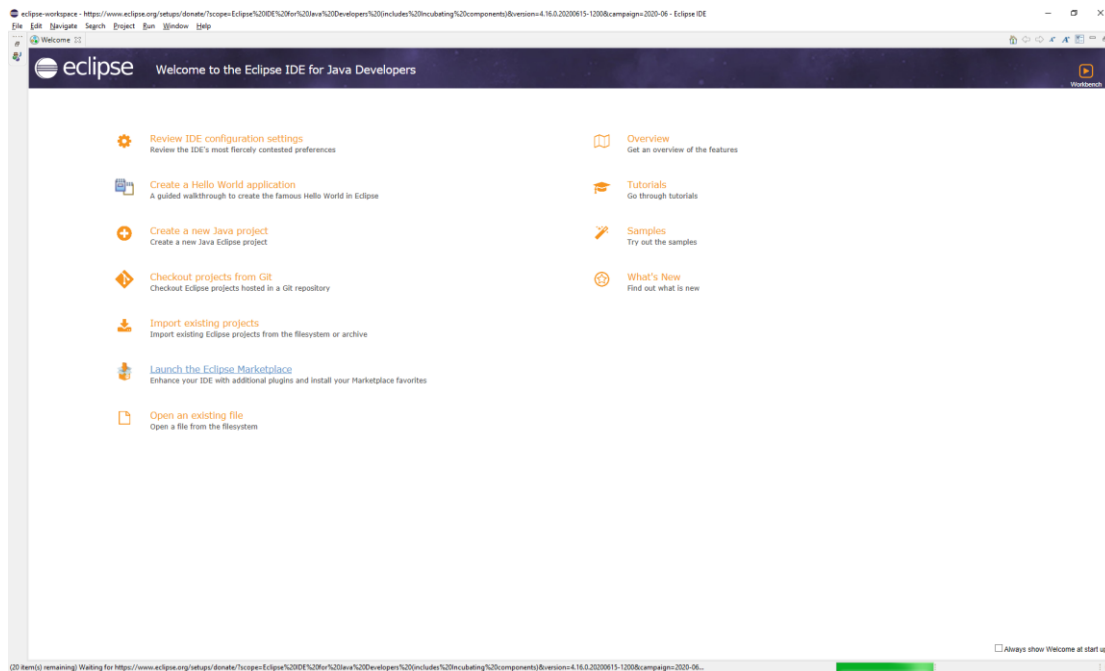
eclipse-workspace - https://www.eclipse.org/setups/donate/?scope=Eclipse%20IDE%20for%20Java%20Developers%20(includes%20Incubating%20components)&version=4.16.0.20200615-1200&campaign=2020-06 - Eclipse IDE

File Edit Navigate Search Project Run Window Help

Welcome

eclipse

Welcome to the Eclipse IDE for Java Developers

Workbench

Review IDE configuration settings
Review the IDE's most fiercely contested preferences

Create a Hello World application
A guided walkthrough to create the famous Hello World in Eclipse

Create a new Java project
Create a new Java Eclipse project

Checkout projects from Git
Checkout Eclipse projects hosted in a Git repository

Import existing projects
Import existing Eclipse projects from the filesystem or archive

Launch the Eclipse Marketplace
Enhance your IDE with additional plugins and install your Marketplace favorites

Open an existing file
Open a file from the filesystem

Overview
Get an overview of the features

Tutorials
Go through tutorials

Samples
Try out the samples

What's New
Find out what is new

Always show Welcome at start up

(20 item(s) remaining) Waiting for https://www.eclipse.org/setups/donate/?scope=Eclipse%20IDE%20for%20Java%20Developers%20(includes%20Incubating%20components)&version=4.16.0.20200615-1200&campaign=2020-06...